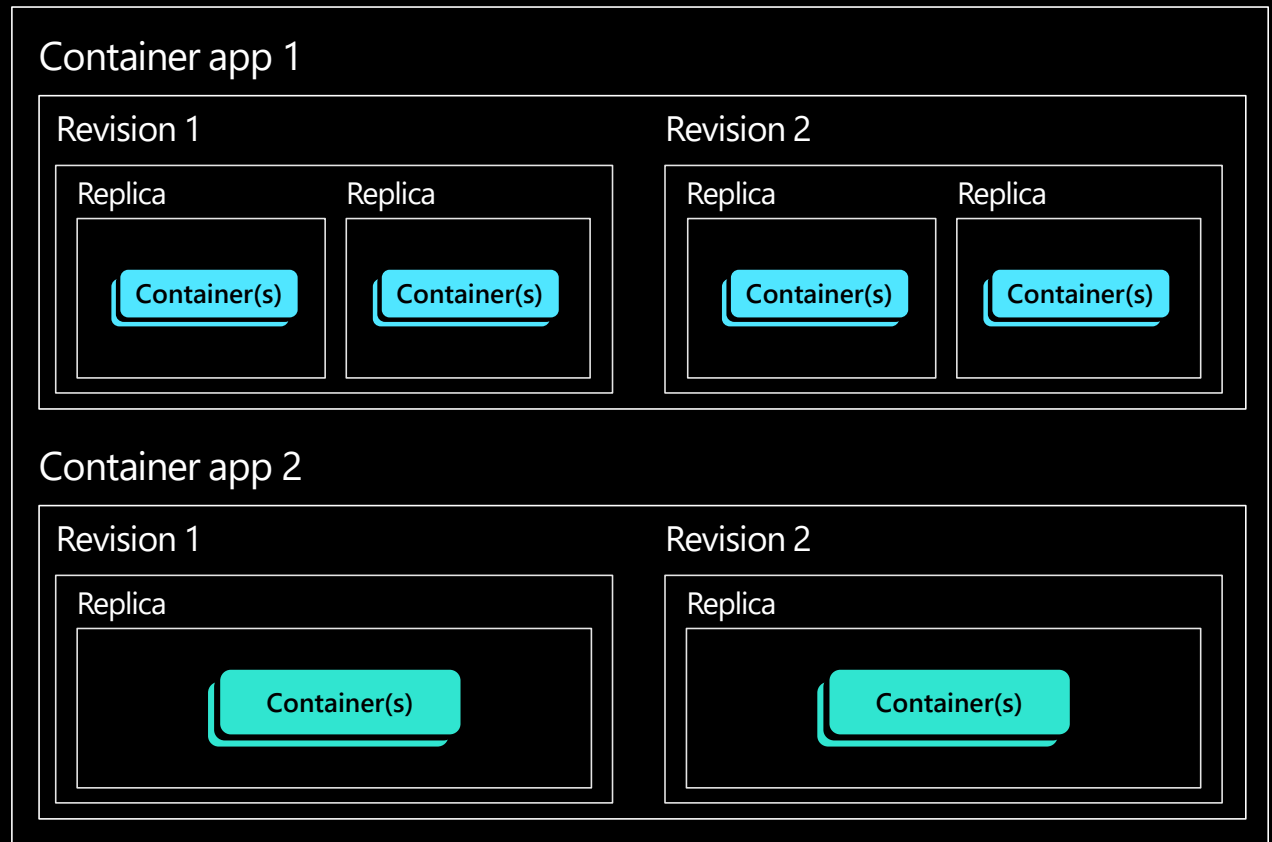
Container app 1

Revision 1

Replica

Container(s)

Replica

Container(s)

Revision 2

Replica

Container(s)

Replica

Container(s)

Container app 2

Revision 1

Replica

Container(s)

Revision 2

Replica

Container(s)